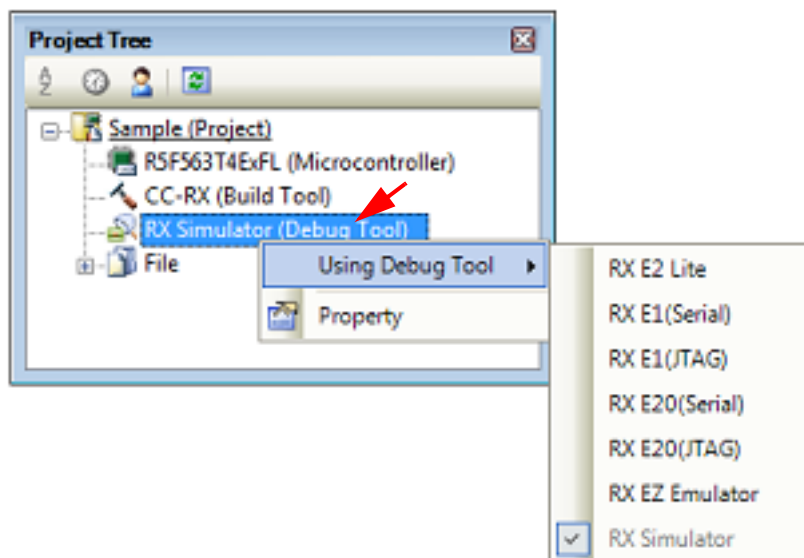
Project Tree

Sample (Project)
R5F563T4ExFL (Microcontroller)
CC-RX (Build Tool)
RX Simulator (Debug Tool)
File

Using Debug Tool
Property

RX E2 Lite
RX E1(Serial)
RX E1(JTAG)
RX E20(Serial)
RX E20(JTAG)
RX EZ Emulator
RX Simulator